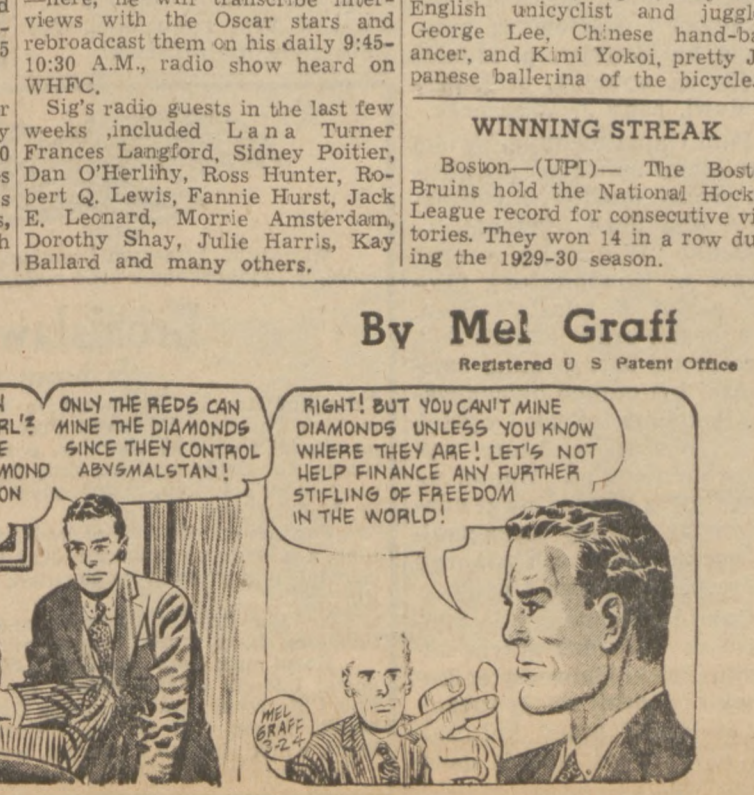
d
5

r
y
0
s
s
s,
h

—here, he will transcribe interviews with the Oscar stars and rebroadcast them on his daily 9:45-10:30 A.M., radio show heard on WHFC.

Sig's radio guests in the last few weeks ,included Lana Turner Frances Langford, Sidney Poitier, Dan O'Herlihy, Ross Hunter, Robert Q. Lewis, Fannie Hurst, Jack E. Leonard, Morrie Amsterdam, Dorothy Shay, Julie Harris, Kay Ballard and many others.

English unicyclist and juggl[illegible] George Lee, Chinese hand-ba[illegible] ancer, and Kimi Yokoi, pretty J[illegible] panese ballerina of the bicycle.

WINNING STREAK

Boston—(UPI)— The Bost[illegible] Bruins hold the National Hock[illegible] League record for consecutive vi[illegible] tories. They won 14 in a row du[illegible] ing the 1929-30 season.

By Mel Graff

Registered U S Patent Office

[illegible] RL'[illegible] E MOND ON

ONLY THE REDS CAN MINE THE DIAMONDS SINCE THEY CONTROL ABYSMALSTAN!

RIGHT! BUT YOU CAN'T MINE DIAMONDS UNLESS YOU KNOW WHERE THEY ARE! LET'S NOT HELP FINANCE ANY FURTHER STIFLING OF FREEDOM IN THE WORLD!

MEL GRAFF 3-24